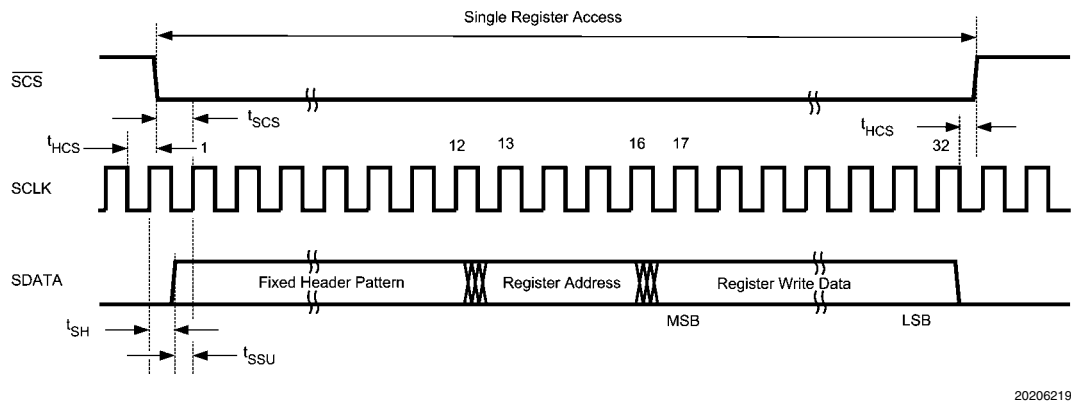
Single Register Access

$\overline{SCS}$

$t_{SCS}$

$t_{HCS}$

1

12

13

16

17

$t_{HCS}$

32

SCLK

SDATA

Fixed Header Pattern

Register Address

Register Write Data

MSB

LSB

$t_{SH}$

$t_{SSU}$

20206219